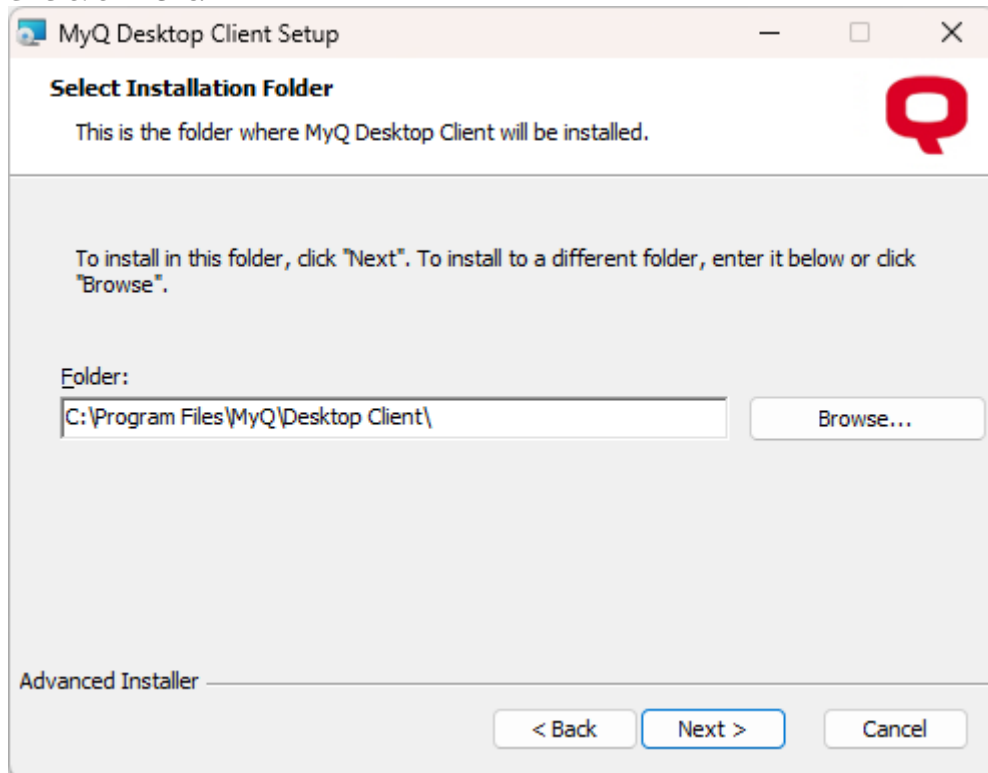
MyQ Desktop Client Setup

Select Installation Folder

This is the folder where MyQ Desktop Client will be installed.

To install in this folder, click "Next". To install to a different folder, enter it below or click "Browse".

Folder:

C:\Program Files\MyQ\Desktop Client\

Browse...

Advanced Installer

< Back

Next >

Cancel